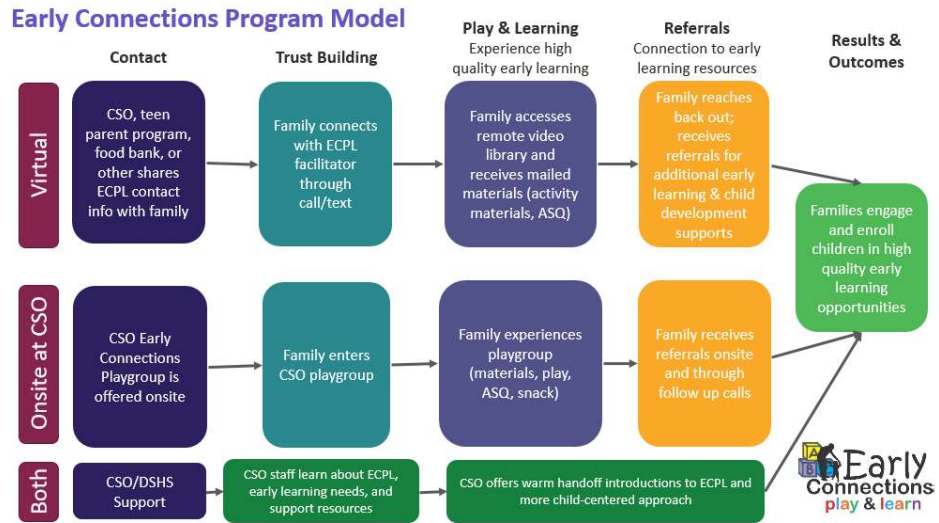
Early Connections Program Model

Contact

Trust Building

Play & Learning
Experience high quality early learning

Referrals
Connection to early learning resources

Results & Outcomes

Virtual

CSO, teen parent program, food bank, or other shares ECPL contact info with family

Family connects with ECPL facilitator through call/text

Family accesses remote video library and receives mailed materials (activity materials, ASQ)

Family reaches back out; receives referrals for additional early learning & child development supports

Families engage and enroll children in high quality early learning opportunities

Onsite at CSO

CSO Early Connections Playgroup is offered onsite

Family enters CSO playgroup

Family experiences playgroup (materials, play, ASQ, snack)

Family receives referrals onsite and through follow up calls

Both

CSO/DSHS Support

CSO staff learn about ECPL, early learning needs, and support resources

CSO offers warm handoff introductions to ECPL and more child-centered approach

Early Connections play & learn